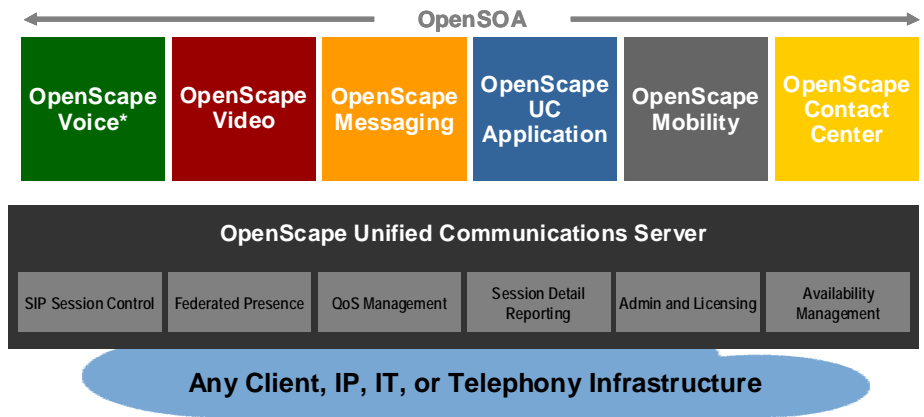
OpenSOA

OpenScape Voice*

OpenScape Video

OpenScape Messaging

OpenScape UC Application

OpenScape Mobility

OpenScape Contact Center

OpenScape Unified Communications Server

SIP Session Control

Federated Presence

QoS Management

Session Detail Reporting

Admin and Licensing

Availability Management

Any Client, IP, IT, or Telephony Infrastructure